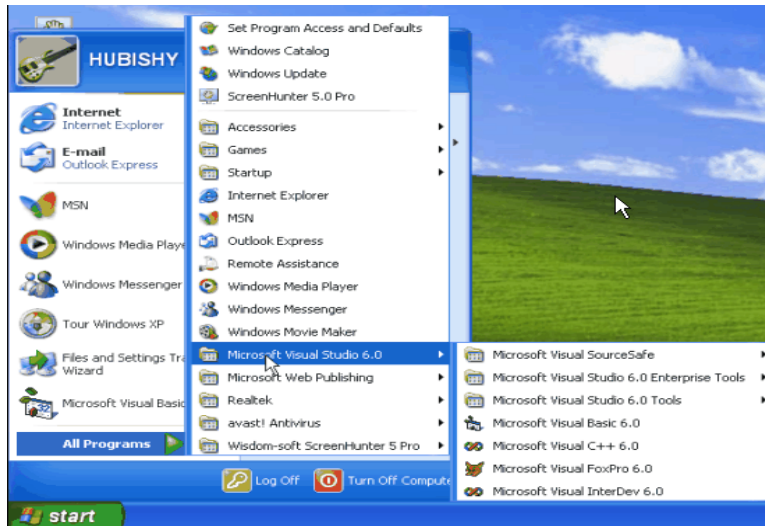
HUBISHY

Internet
Internet Explorer

E-mail
Outlook Express

MSN

Windows Media Playe

Windows Messenger

Tour Windows XP

Files and Settings Tra Wizard

Microsoft Visual Basic

All Programs

Set Program Access and Defaults
Windows Catalog
Windows Update
ScreenHunter 5.0 Pro
Accessories
Games
Startup
Internet Explorer
MSN
Outlook Express
Remote Assistance
Windows Media Player
Windows Messenger
Windows Movie Maker
Microsoft Visual Studio 6.0
Microsoft Web Publishing
Realtek
avast! Antivirus
Wisdom-soft ScreenHunter 5 Pro

Microsoft Visual SourceSafe
Microsoft Visual Studio 6.0 Enterprise Tools
Microsoft Visual Studio 6.0 Tools
Microsoft Visual Basic 6.0
Microsoft Visual C++ 6.0
Microsoft Visual FoxPro 6.0
Microsoft Visual InterDev 6.0

Log Off
Turn Off Compute

start